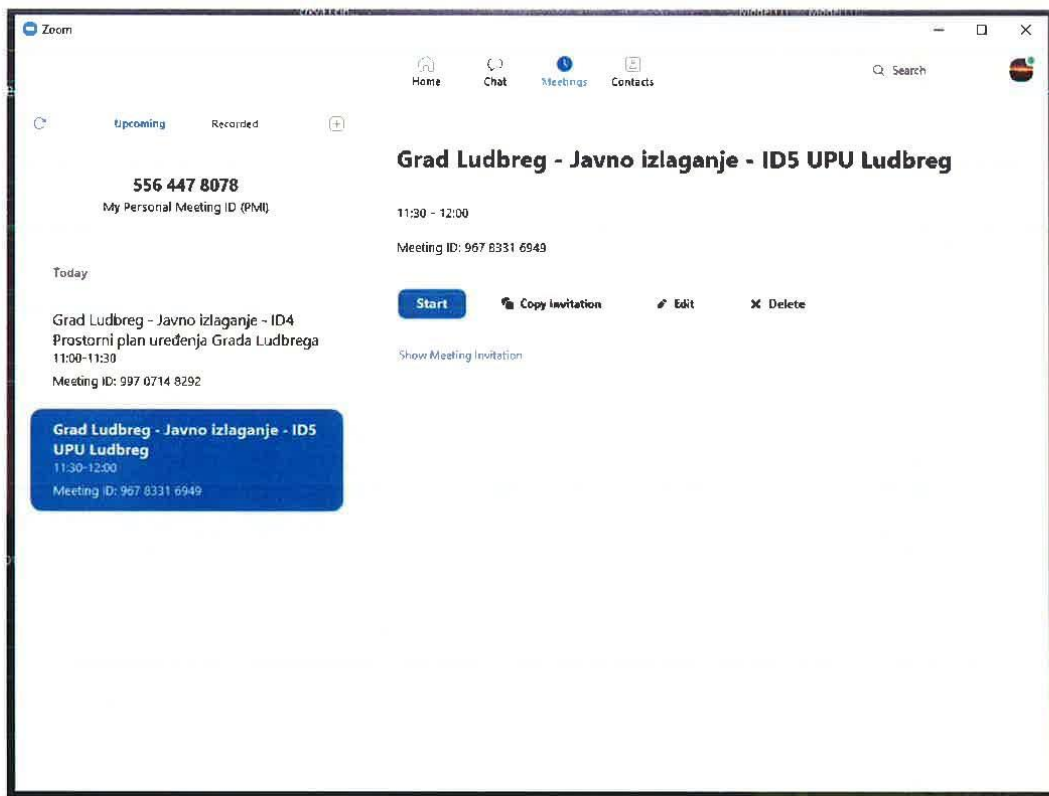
Zoom

Home Chat Meetings Contacts

Search

Upcoming Recorded

556 447 8078
My Personal Meeting ID (PMI)

Today

Grad Ludbreg - Javno izlaganje - ID4 Prostorni plan uređenja Grada Ludbrega
11:00-11:30
Meeting ID: 997 0714 8292

Grad Ludbreg - Javno izlaganje - ID5 UPU Ludbreg
11:30-12:00
Meeting ID: 967 8331 6949

Grad Ludbreg - Javno izlaganje - ID5 UPU Ludbreg

11:30 - 12:00

Meeting ID: 967 8331 6949

Start Copy invitation Edit Delete

Show Meeting Invitation